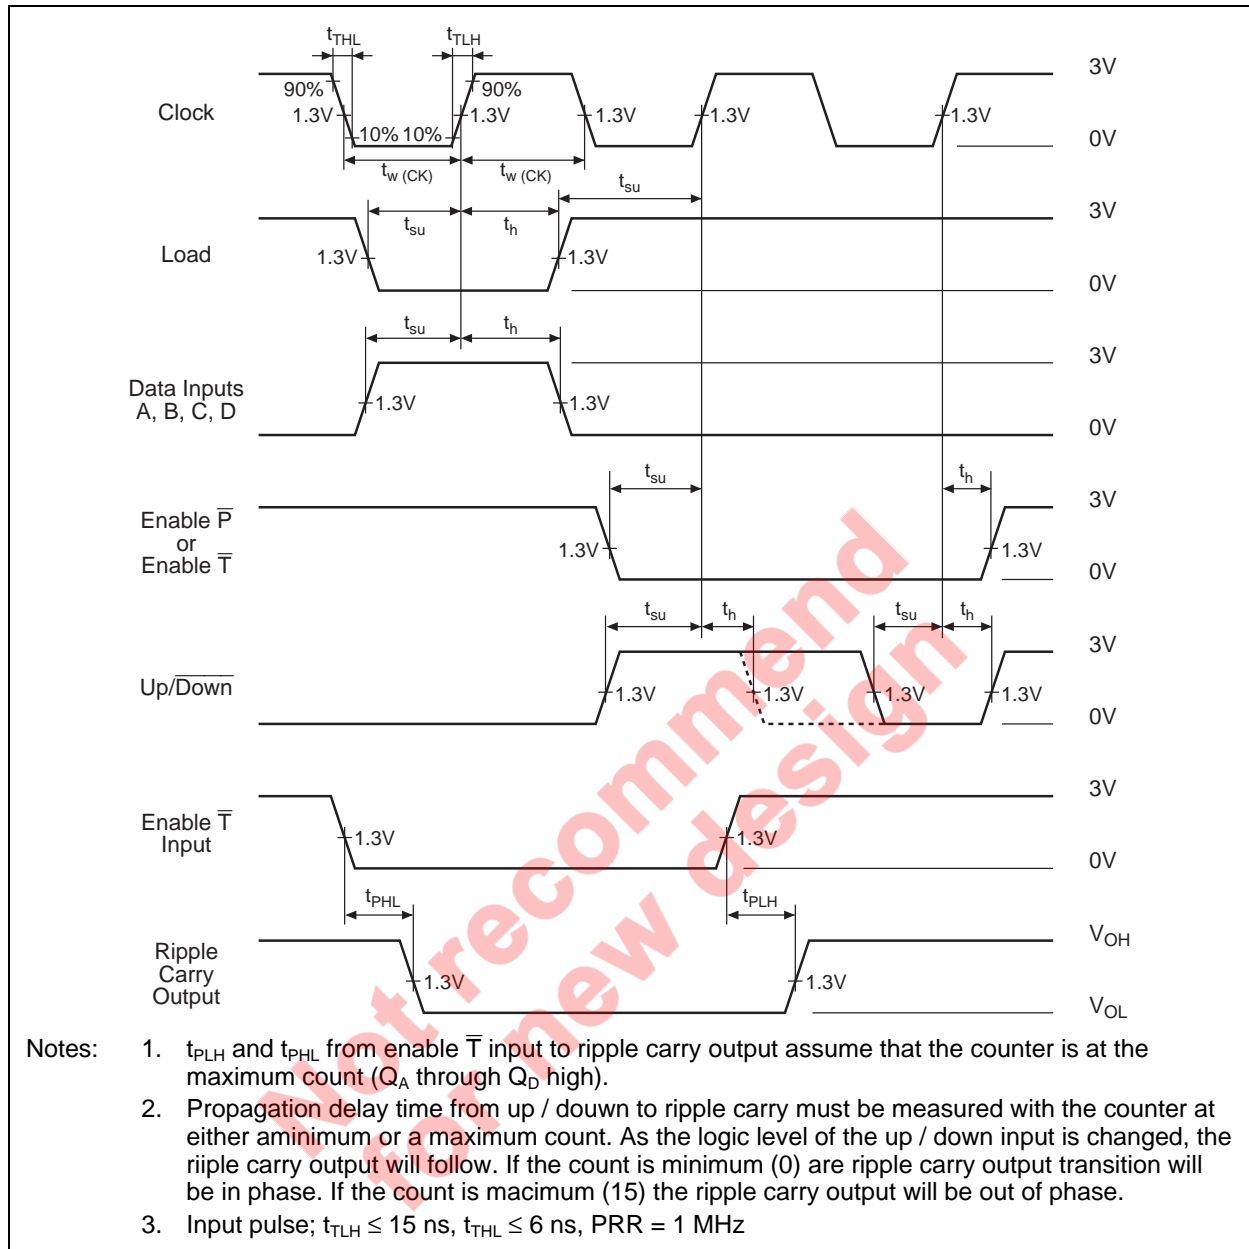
$t_{THL}$ $t_{TLH}$

Clock 90% 1.3V 10% 10% 90% 1.3V 1.3V 1.3V 1.3V 3V 0V

$t_{w\ (CK)}$ $t_{w\ (CK)}$ $t_{su}$

Load 1.3V $t_{su}$ $t_h$ 1.3V 3V 0V

Data Inputs A, B, C, D $t_{su}$ $t_h$ 1.3V 1.3V 3V 0V

Enable $\overline{P}$ or Enable $\overline{T}$ $t_{su}$ 1.3V $t_h$ 1.3V 3V 0V

Up/$\overline{Down}$ $t_{su}$ $t_h$ $t_{su}$ $t_h$ 1.3V 1.3V 1.3V 1.3V 3V 0V

Enable $\overline{T}$ Input 1.3V 1.3V 3V 0V

Ripple Carry Output $t_{PHL}$ $t_{PLH}$ 1.3V 1.3V $V_{OH}$ $V_{OL}$

Not recommend for new design

Notes: 1. $t_{PLH}$ and $t_{PHL}$ from enable $\overline{T}$ input to ripple carry output assume that the counter is at the maximum count ($Q_A$ through $Q_D$ high).

2. Propagation delay time from up / douwn to ripple carry must be measured with the counter at either aminimum or a maximum count. As the logic level of the up / down input is changed, the riiple carry output will follow. If the count is minimum (0) are ripple carry output transition will be in phase. If the count is macimum (15) the ripple carry output will be out of phase.

3. Input pulse; $t_{TLH} \le 15$ ns, $t_{THL} \le 6$ ns, PRR = 1 MHz